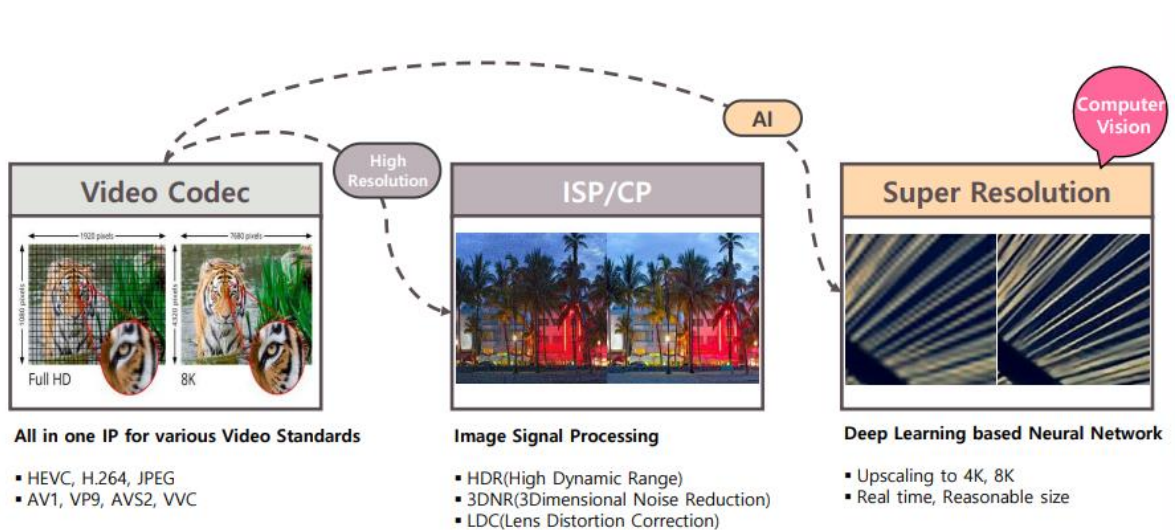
Computer Vision

AI

High Resolution

Video Codec

1920 pixels

7680 pixels

1080 pixels

4320 pixels

Full HD

8K

ISP/CP

Super Resolution

All in one IP for various Video Standards

▪ HEVC, H.264, JPEG
▪ AV1, VP9, AVS2, VVC

Image Signal Processing

▪ HDR(High Dynamic Range)
▪ 3DNR(3Dimensional Noise Reduction)
▪ LDC(Lens Distortion Correction)

Deep Learning based Neural Network

▪ Upscaling to 4K, 8K
▪ Real time, Reasonable size